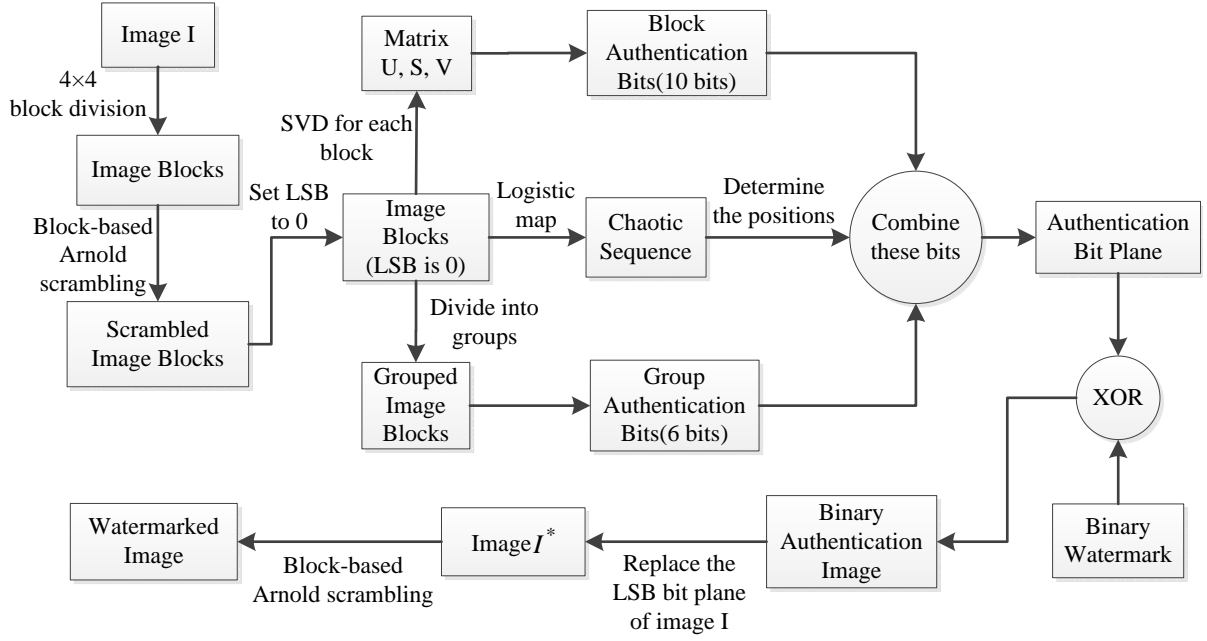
Image I

4×4 block division

Image Blocks

Block-based Arnold scrambling

Scrambled Image Blocks

Set LSB to 0

SVD for each block

Matrix U, S, V

Block Authentication Bits(10 bits)

Image Blocks (LSB is 0)

Logistic map

Chaotic Sequence

Determine the positions

Combine these bits

Authentication Bit Plane

Divide into groups

Grouped Image Blocks

Group Authentication Bits(6 bits)

XOR

Binary Watermark

Binary Authentication Image

Replace the LSB bit plane of image I

Image$I^*$

Block-based Arnold scrambling

Watermarked Image